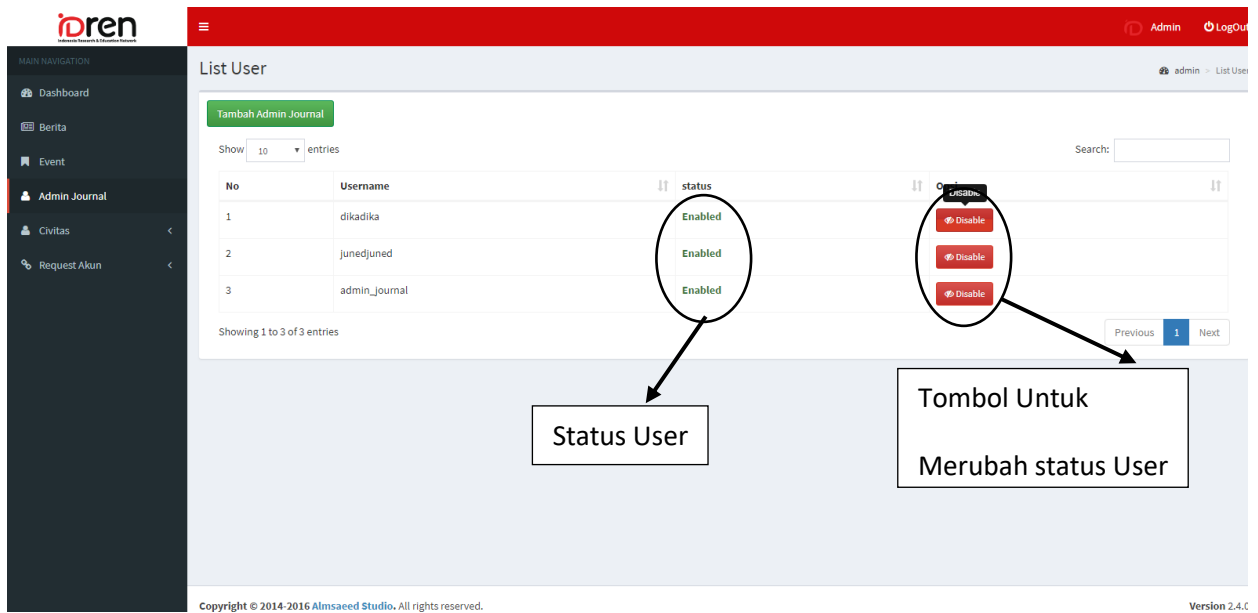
iDREN
Indonesia Research & Education Network

Admin LogOut

MAIN NAVIGATION
Dashboard
Berita
Event
Admin Journal
Civitas
Request Akun

List User

admin > List User

Tambah Admin Journal

Show 10 entries

Search:

| No | Username | status | O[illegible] |
|---|---|---|---|
| 1 | dikadika | Enabled | Disable |
| 2 | junedjuned | Enabled | Disable |
| 3 | admin_journal | Enabled | Disable |

Disable

Showing 1 to 3 of 3 entries

Previous 1 Next

Status User

Tombol Untuk

Merubah status User

Copyright © 2014-2016 Almsaeed Studio. All rights reserved.

Version 2.4.0